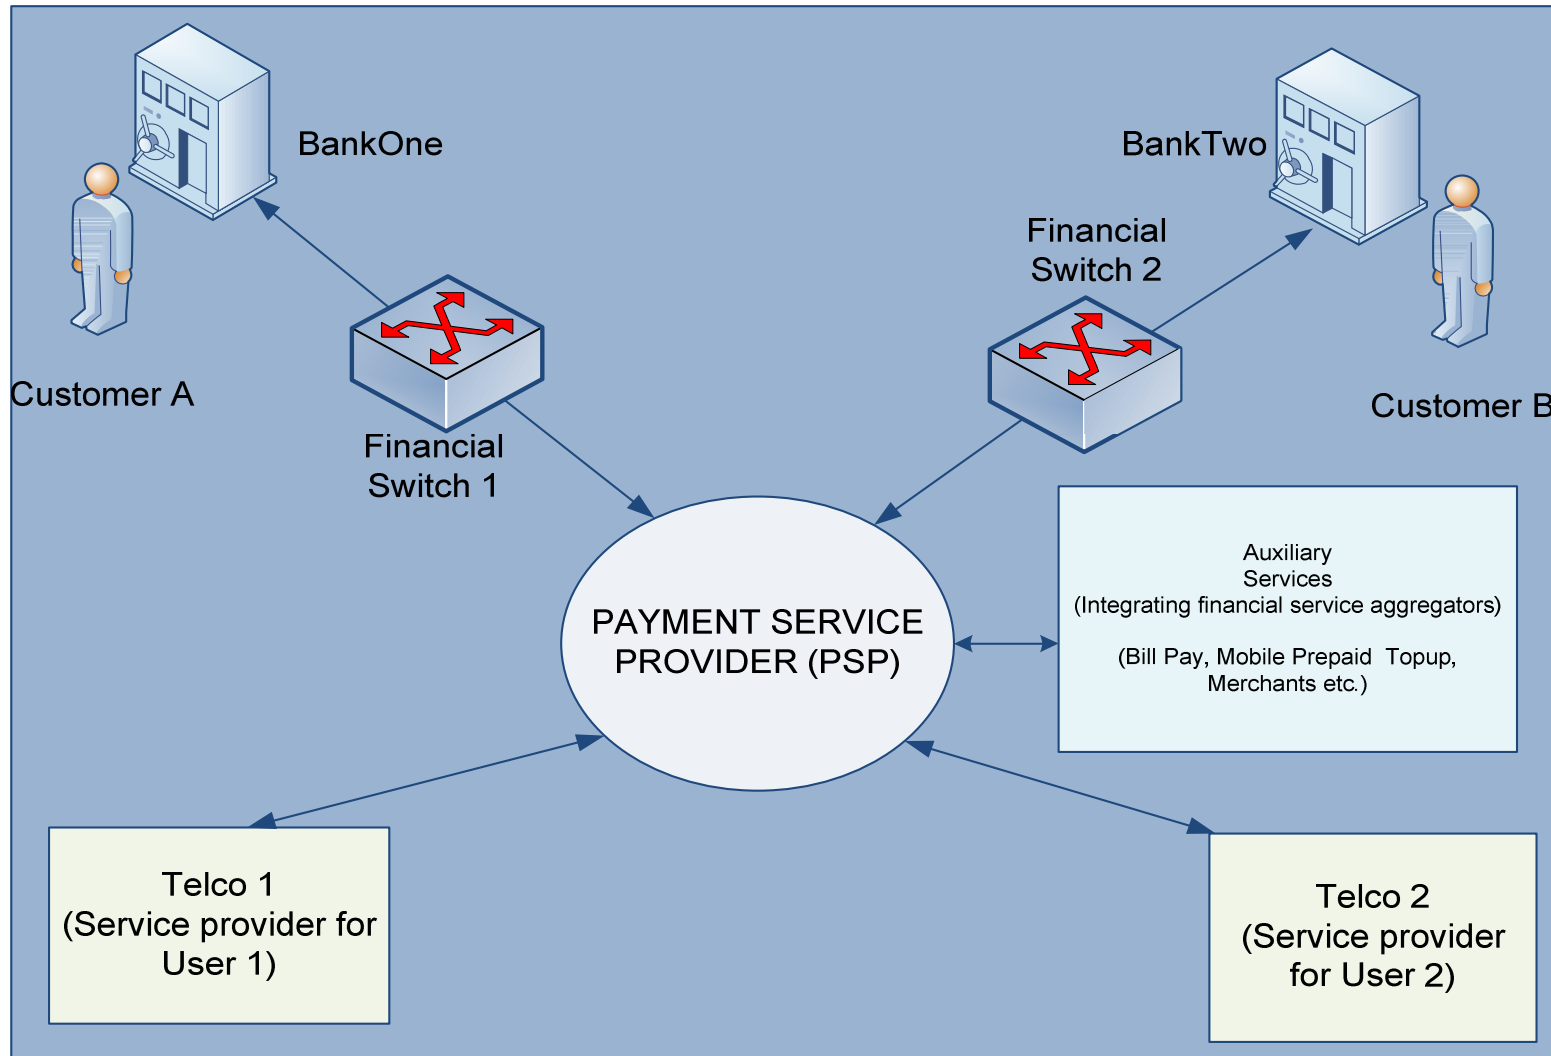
BankOne

BankTwo

Financial Switch 2

Customer A

Customer B

Financial Switch 1

PAYMENT SERVICE PROVIDER (PSP)

Auxiliary Services (Integrating financial service aggregators)

(Bill Pay, Mobile Prepaid Topup, Merchants etc.)

Telco 1 (Service provider for User 1)

Telco 2 (Service provider for User 2)